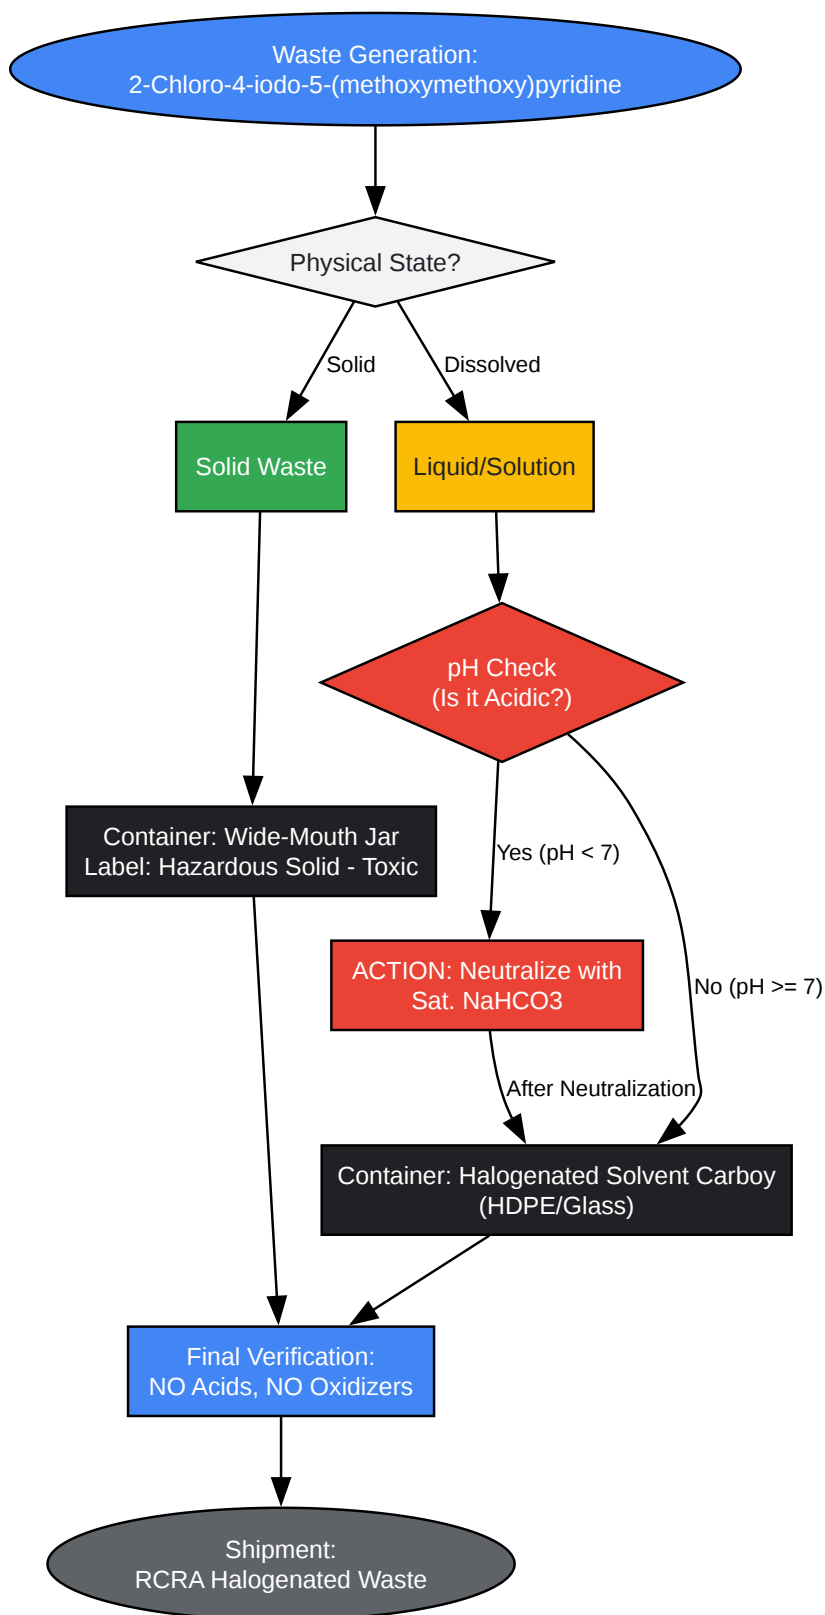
Waste Generation:
2-Chloro-4-iodo-5-(methoxymethoxy)pyridine

Physical State?

Solid

Dissolved

Solid Waste

Liquid/Solution

pH Check
(Is it Acidic?)

Container: Wide-Mouth Jar
Label: Hazardous Solid - Toxic

Yes (pH < 7)

No (pH >= 7)

ACTION: Neutralize with
Sat. NaHCO3

After Neutralization

Container: Halogenated Solvent Carboy
(HDPE/Glass)

Final Verification:
NO Acids, NO Oxidizers

Shipment:
RCRA Halogenated Waste